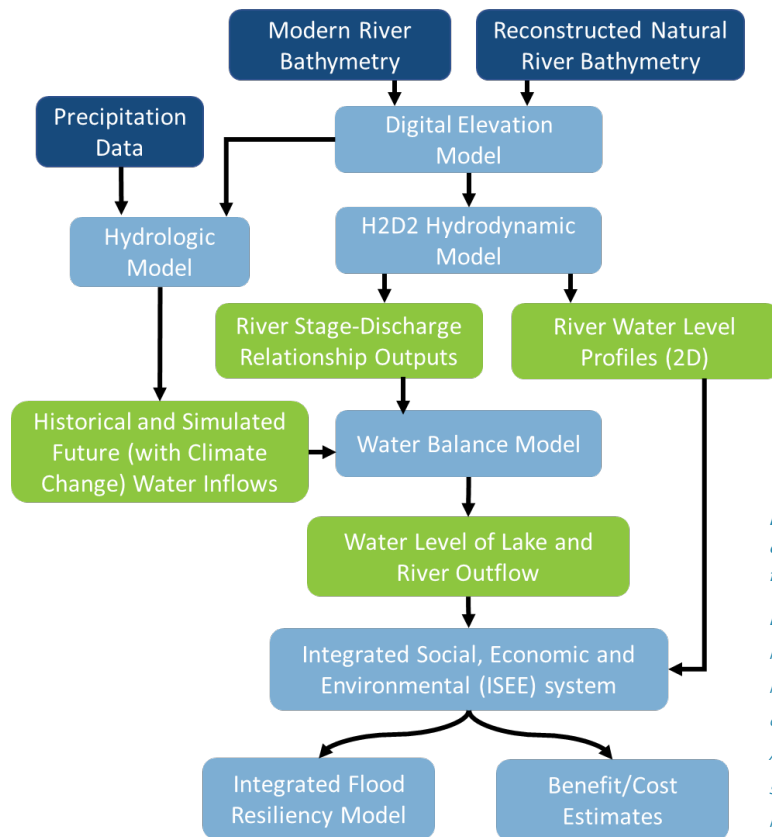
Modern River Bathymetry

Reconstructed Natural River Bathymetry

Precipitation Data

Digital Elevation Model

Hydrologic Model

H2D2 Hydrodynamic Model

River Stage-Discharge Relationship Outputs

River Water Level Profiles (2D)

Historical and Simulated Future (with Climate Change) Water Inflows

Water Balance Model

Water Level of Lake and River Outflow

Integrated Social, Economic and Environmental (ISEE) system

Integrated Flood Resiliency Model

Benefit/Cost Estimates